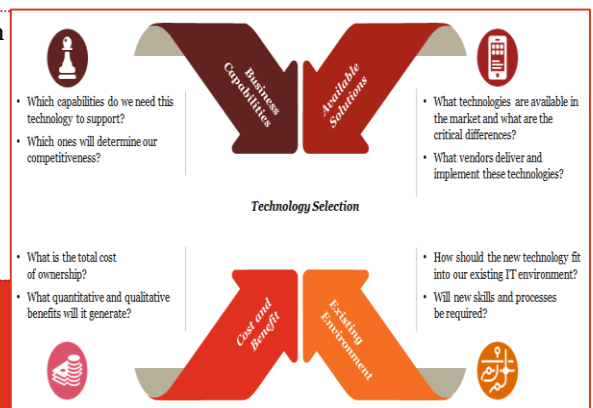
Business Capabilities

Available Solutions

• Which capabilities do we need this technology to support?
• Which ones will determine our competitiveness?

• What technologies are available in the market and what are the critical differences?
• What vendors deliver and implement these technologies?

Technology Selection

• What is the total cost of ownership?
• What quantitative and qualitative benefits will it generate?

• How should the new technology fit into our existing IT environment?
• Will new skills and processes be required?

Cost and Benefit

Existing Environment